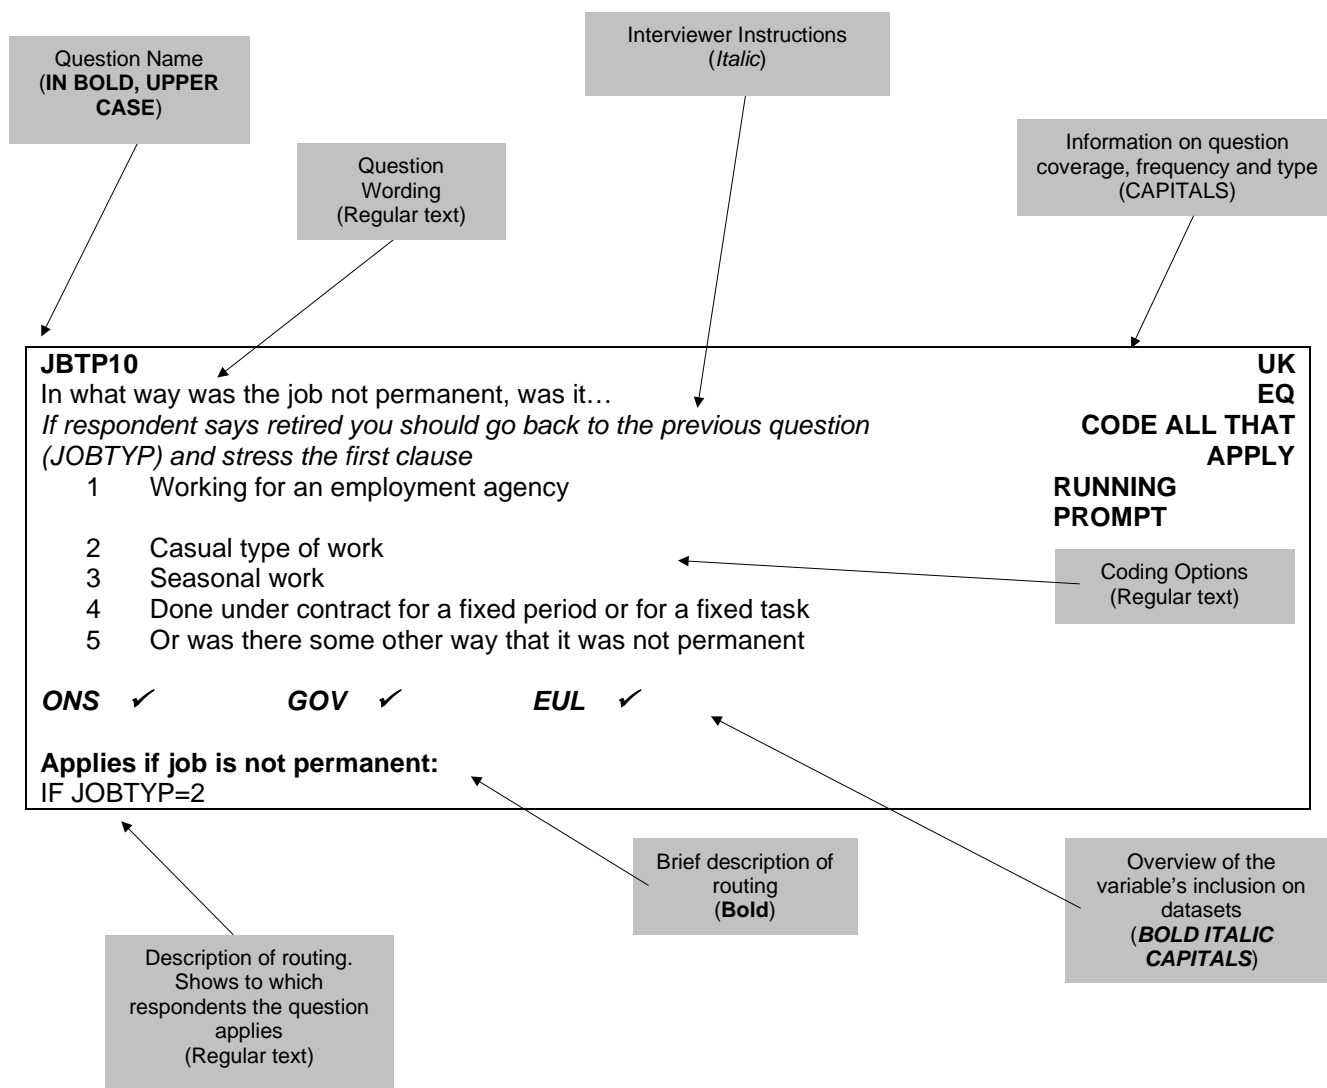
Question Name (IN BOLD, UPPER CASE)

Interviewer Instructions (Italic)

Question Wording (Regular text)

Information on question coverage, frequency and type (CAPITALS)

JBTP10

UK
EQ
CODE ALL THAT APPLY
RUNNING PROMPT

In what way was the job not permanent, was it…
If respondent says retired you should go back to the previous question (JOBTYP) and stress the first clause

1 Working for an employment agency

2 Casual type of work
3 Seasonal work
4 Done under contract for a fixed period or for a fixed task
5 Or was there some other way that it was not permanent

Coding Options (Regular text)

ONS ✓ GOV ✓ EUL ✓

Applies if job is not permanent:
IF JOBTYP=2

Brief description of routing (Bold)

Overview of the variable's inclusion on datasets (BOLD ITALIC CAPITALS)

Description of routing. Shows to which respondents the question applies (Regular text)